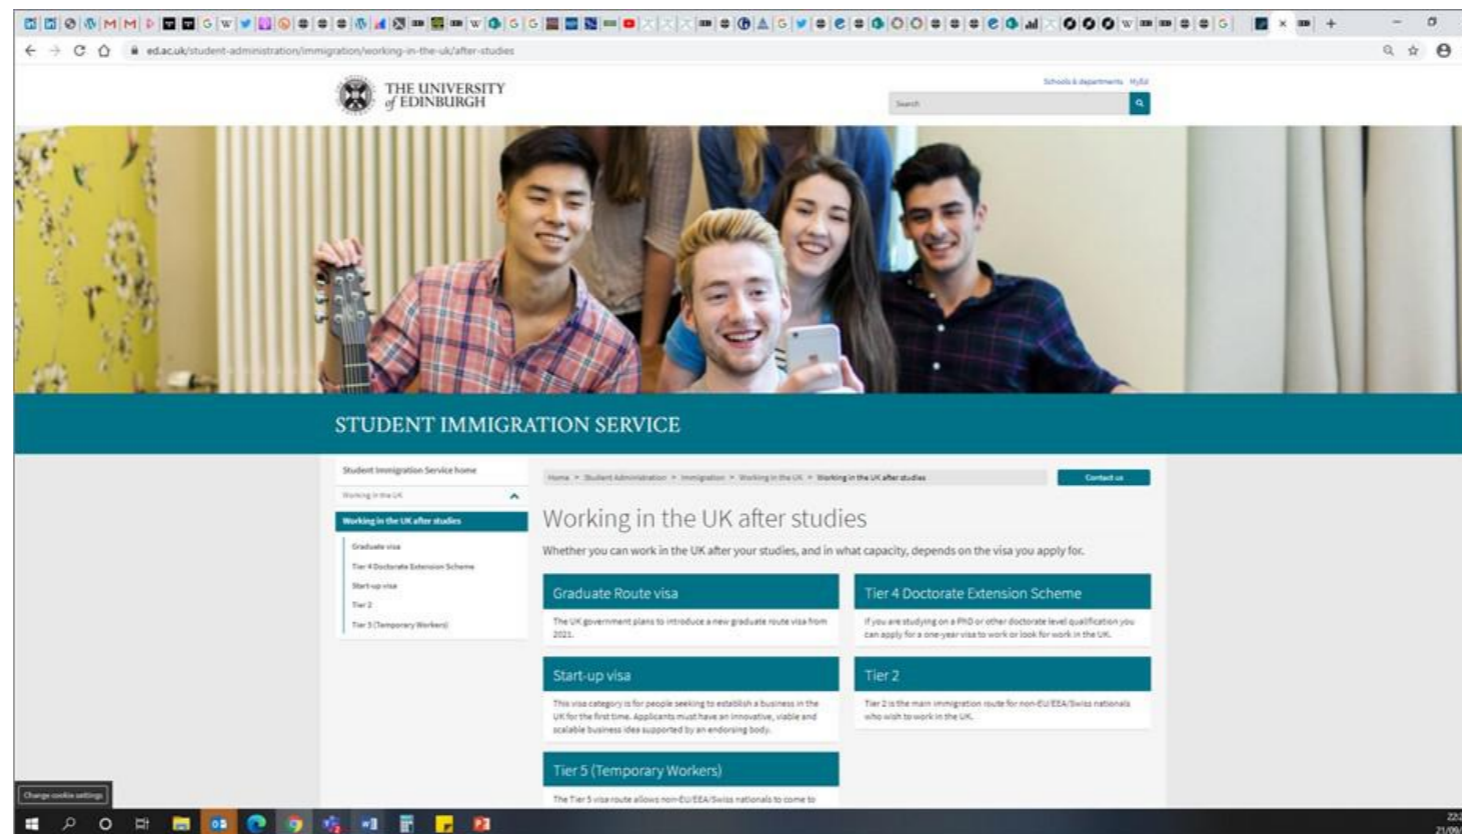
ed.ac.uk/student-administration/immigration/working-in-the-uk/after-studies

THE UNIVERSITY of EDINBURGH

Schools & departments MyEd

Search

STUDENT IMMIGRATION SERVICE

Student Immigration Service home

Working in the UK

Working in the UK after studies

Graduate visa

Tier 4 Doctorate Extension Scheme

Start-up visa

Tier 2

Tier 5 (Temporary Workers)

Home > Student Administration > Immigration > Working in the UK > Working in the UK after studies

Contact us

Working in the UK after studies

Whether you can work in the UK after your studies, and in what capacity, depends on the visa you apply for.

Graduate Route visa

The UK government plans to introduce a new graduate route visa from 2021.

Tier 4 Doctorate Extension Scheme

If you are studying on a PhD or other doctorate level qualification you can apply for a one-year visa to work or look for work in the UK.

Start-up visa

This visa category is for people seeking to establish a business in the UK for the first time. Applicants must have an innovative, viable and scalable business idea supported by an endorsing body.

Tier 2

Tier 2 is the main immigration route for non-EU/EEA/Swiss nationals who wish to work in the UK.

Tier 5 (Temporary Workers)

The Tier 5 visa route allows non-EU/EEA/Swiss nationals to come to

Change cookie settings

22:
21/09